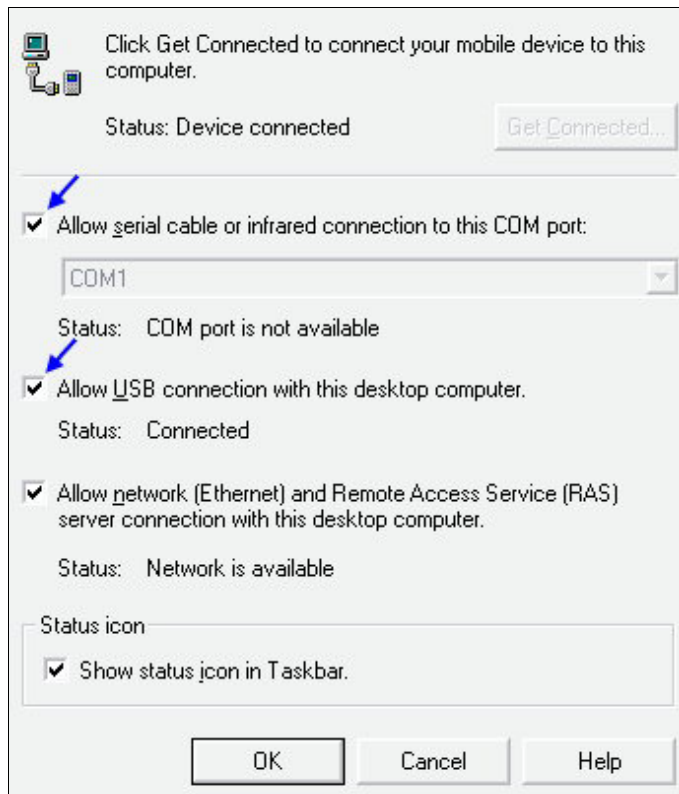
Click Get Connected to connect your mobile device to this computer.

Status: Device connected

Get Connected...

Allow serial cable or infrared connection to this COM port:

COM1

Status: COM port is not available

Allow USB connection with this desktop computer.

Status: Connected

Allow network (Ethernet) and Remote Access Service (RAS) server connection with this desktop computer.

Status: Network is available

Status icon

Show status icon in Taskbar.

OK

Cancel

Help